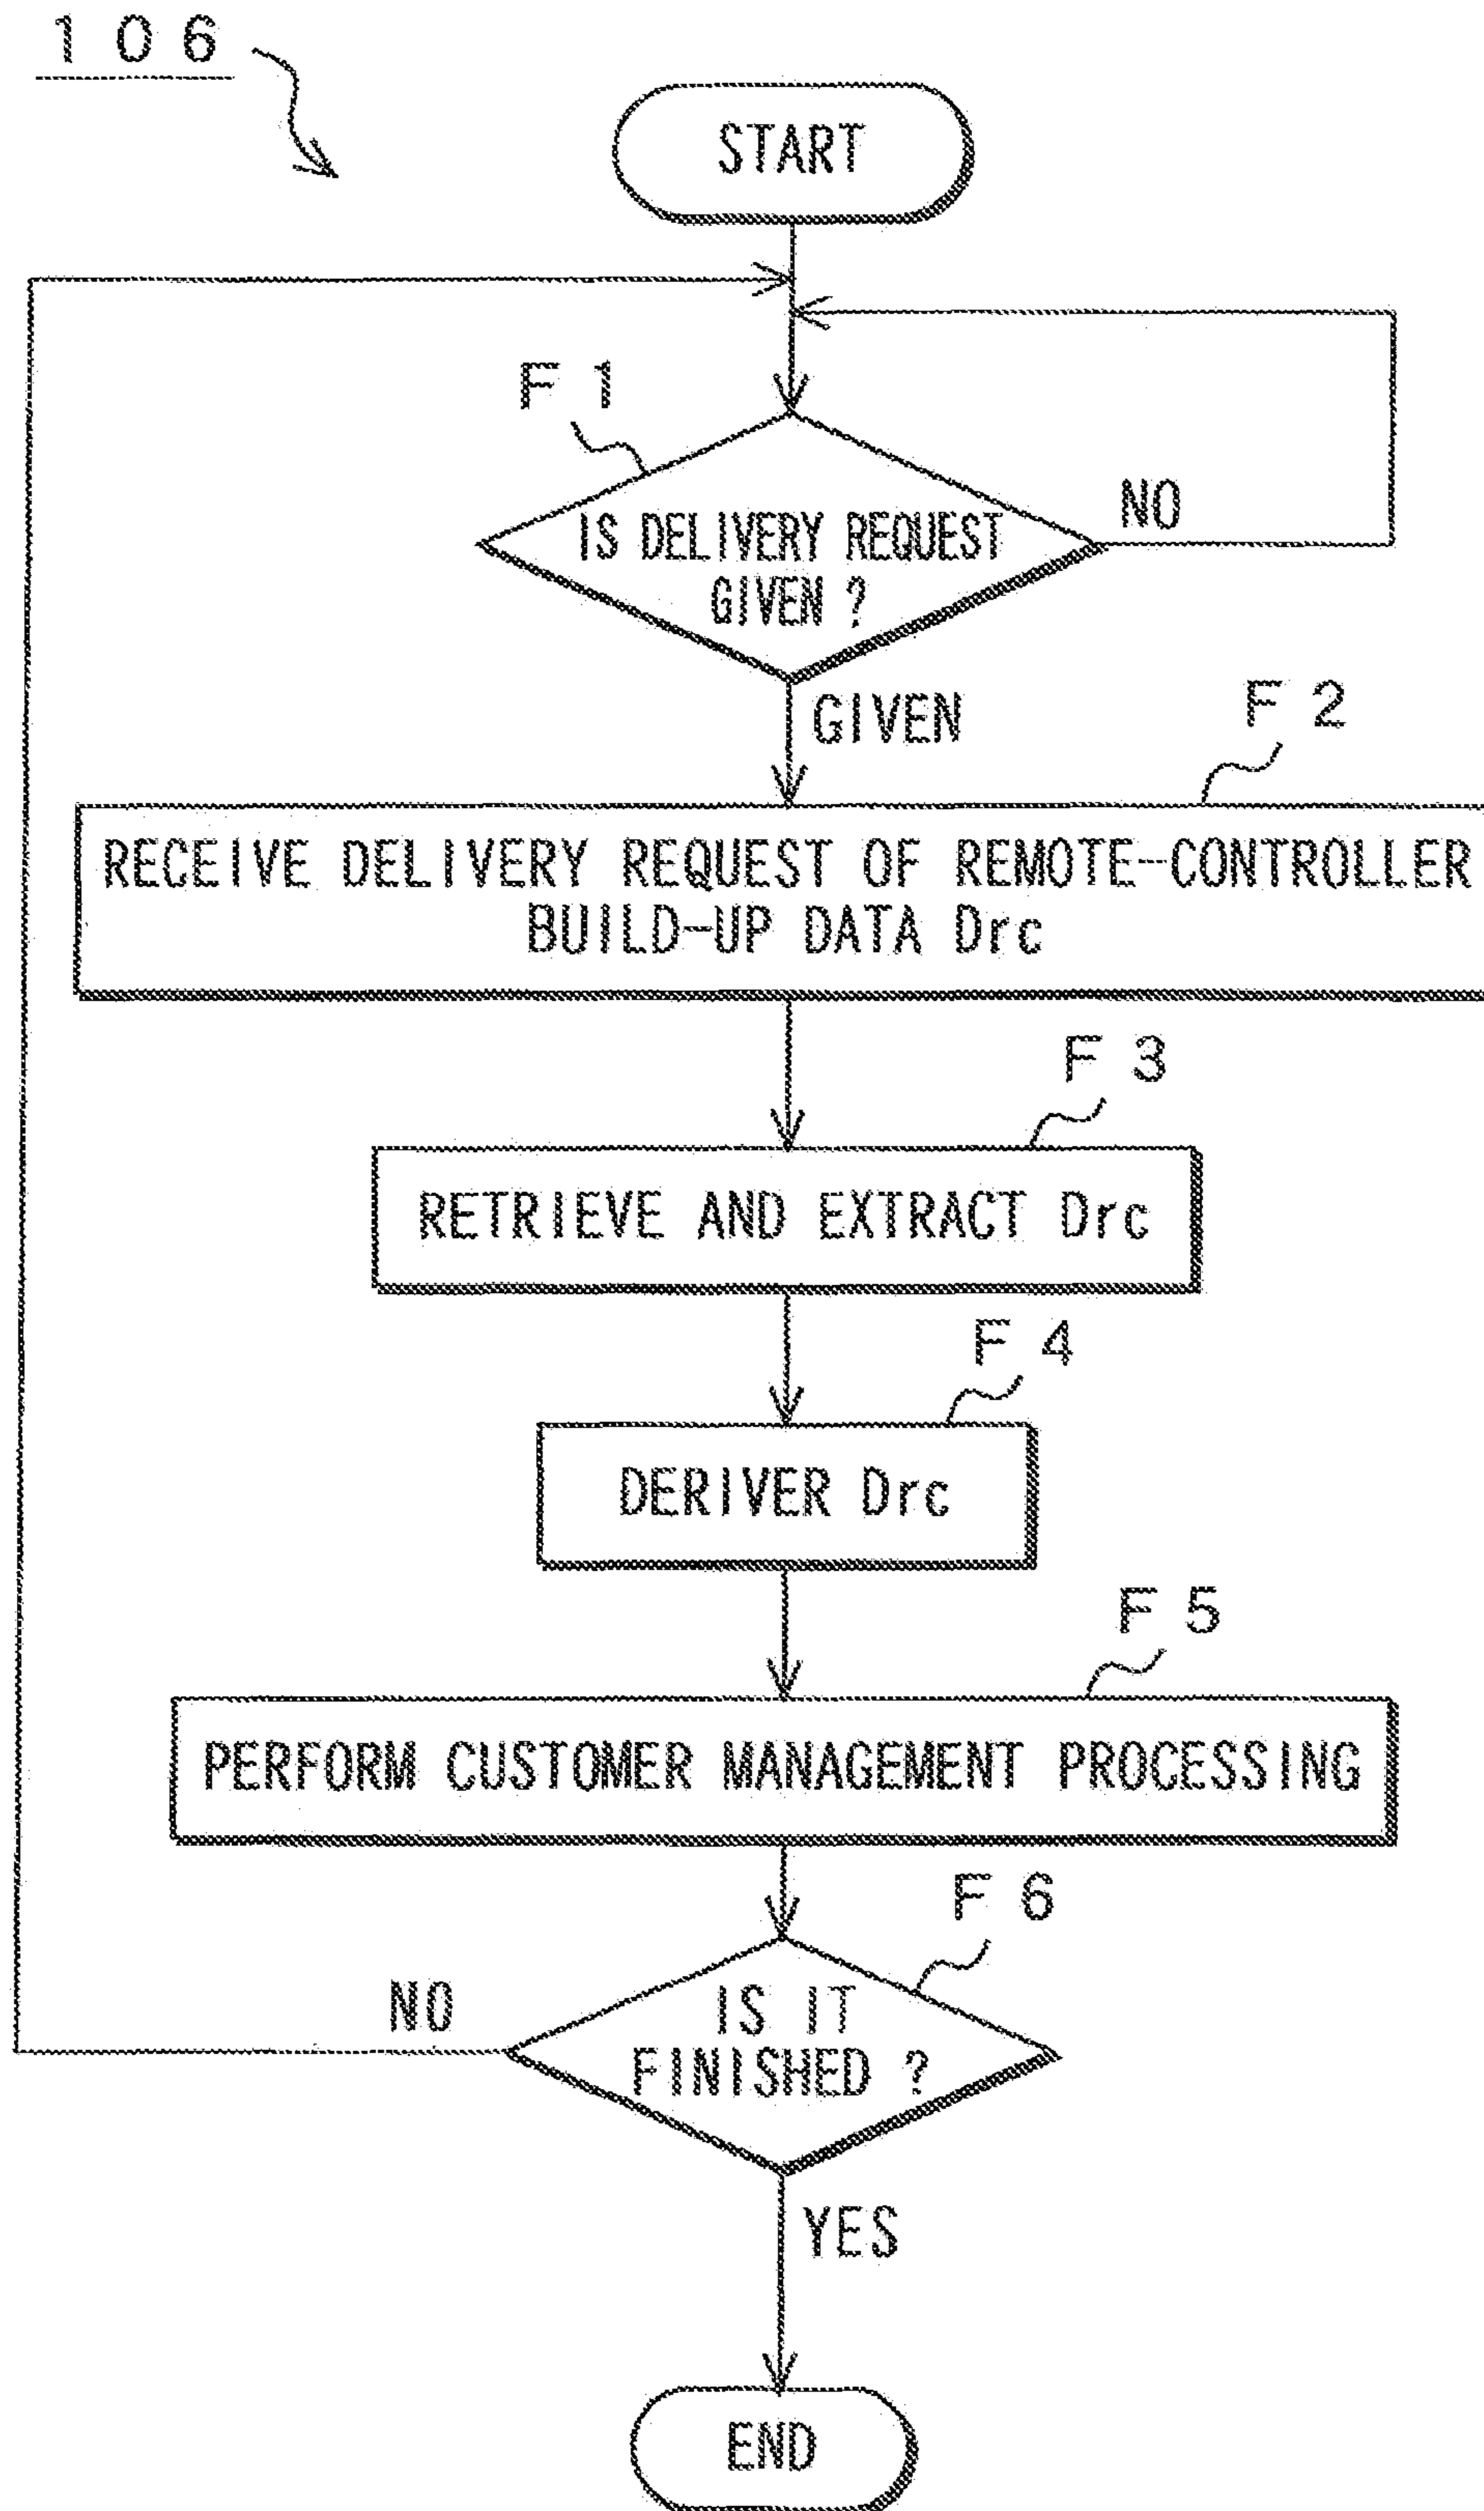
106

START

F1

IS DELIVERY REQUEST GIVEN ?

NO

GIVEN

F2

RECEIVE DELIVERY REQUEST OF REMOTE-CONTROLLER BUILD-UP DATA Drc

F3

RETRIEVE AND EXTRACT Drc

F4

DERIVER Drc

F5

PERFORM CUSTOMER MANAGEMENT PROCESSING

F6

NO

IS IT FINISHED ?

YES

END